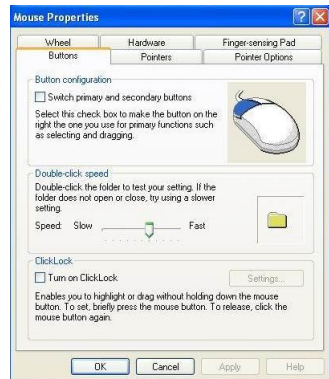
Mouse Properties

Wheel
Hardware
Finger-sensing Pad
Buttons
Pointers
Pointer Options

Button configuration

Switch primary and secondary buttons

Select this check box to make the button on the right the one you use for primary functions such as selecting and dragging.

Double-click speed

Double-click the folder to test your setting. If the folder does not open or close, try using a slower setting.

Speed: Slow Fast

ClickLock

Turn on ClickLock

Settings...

Enables you to highlight or drag without holding down the mouse button. To set, briefly press the mouse button. To release, click the mouse button again.

OK
Cancel
Apply
Help